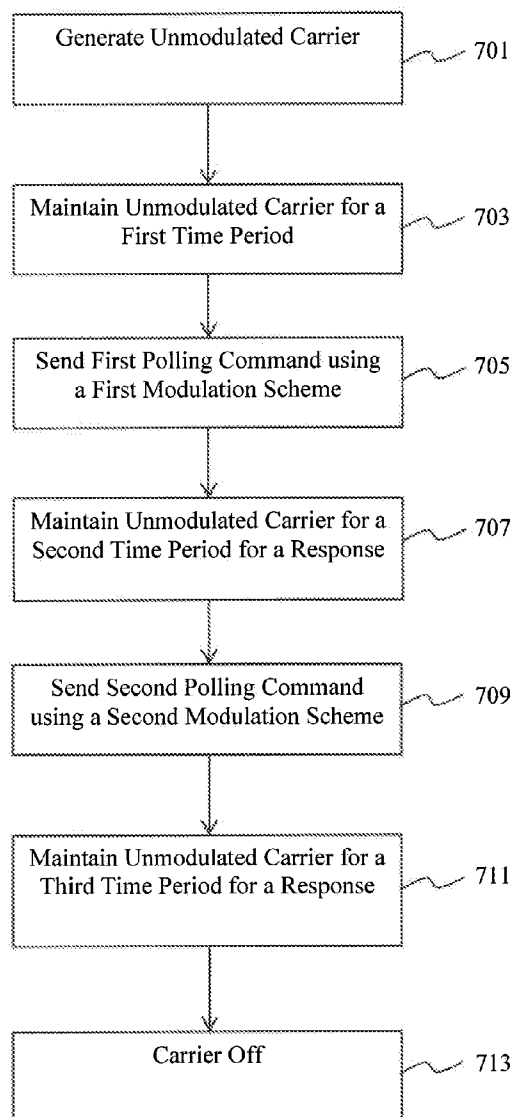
Generate Unmodulated Carrier

701

Maintain Unmodulated Carrier for a First Time Period

703

Send First Polling Command using a First Modulation Scheme

705

Maintain Unmodulated Carrier for a Second Time Period for a Response

707

Send Second Polling Command using a Second Modulation Scheme

709

Maintain Unmodulated Carrier for a Third Time Period for a Response

711

Carrier Off

713